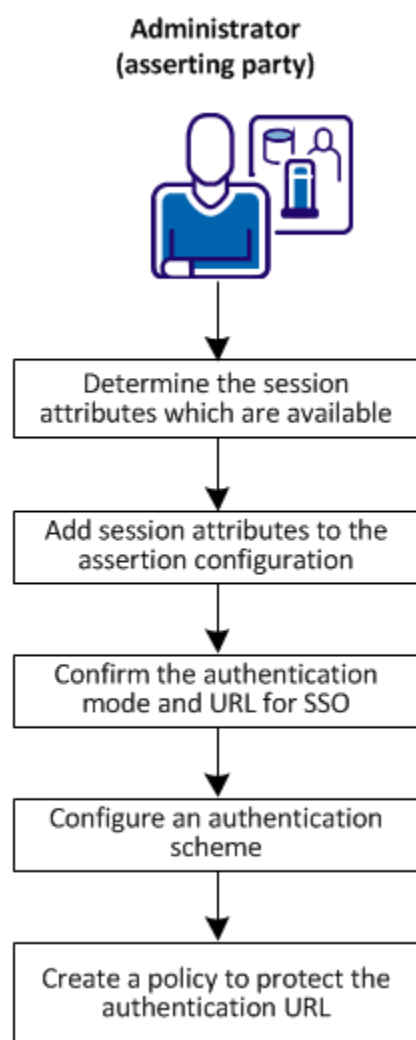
Administrator
(asserting party)

Determine the session attributes which are available

Add session attributes to the assertion configuration

Confirm the authentication mode and URL for SSO

Configure an authentication scheme

Create a policy to protect the authentication URL